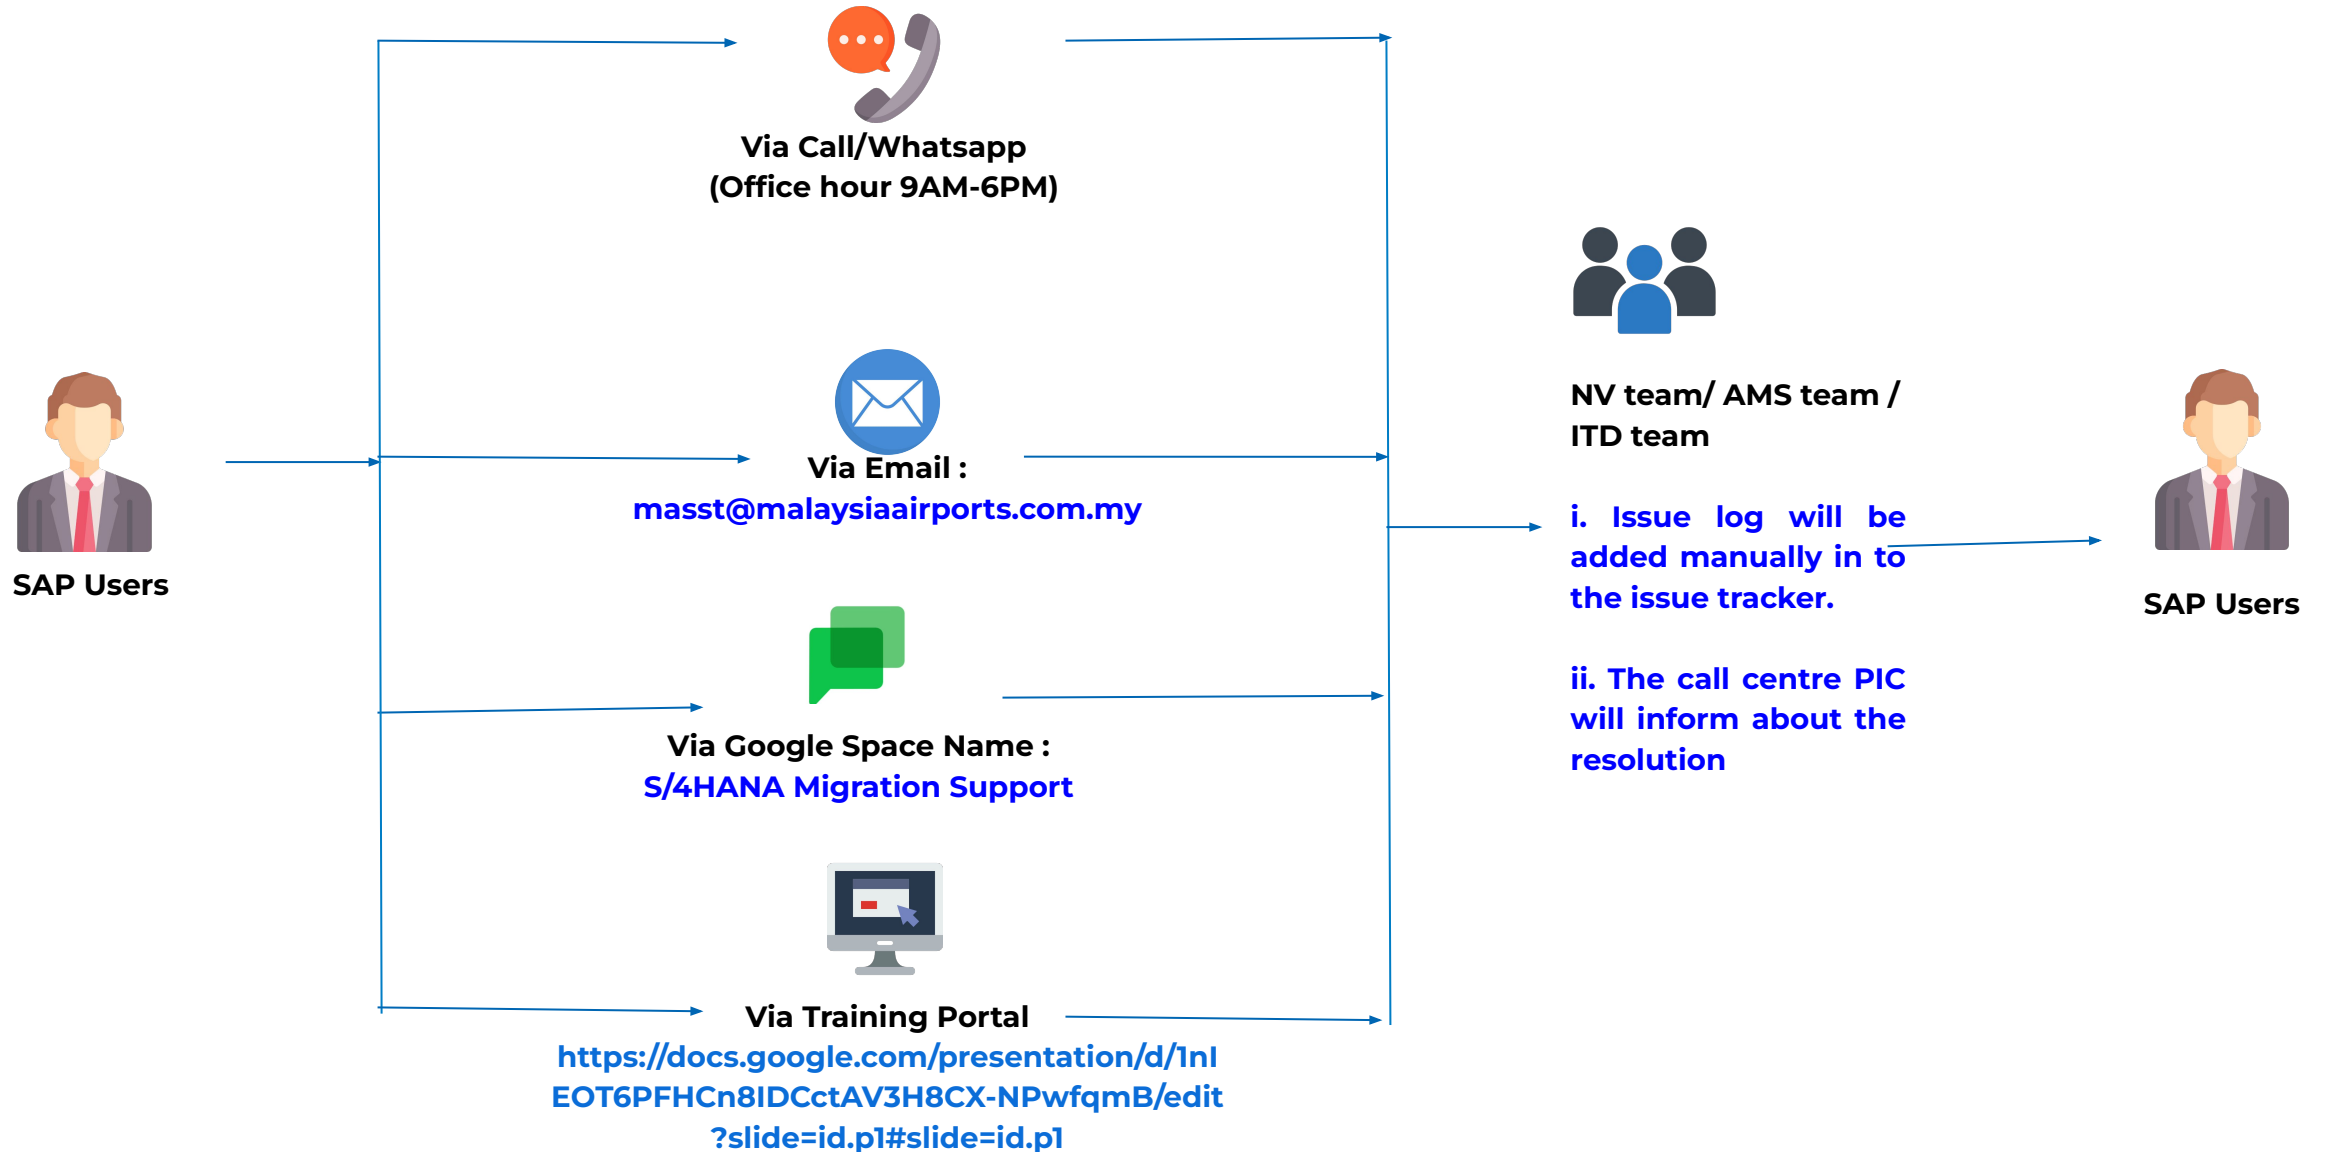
SAP Users

Via Call/Whatsapp
(Office hour 9AM-6PM)

Via Email :
masst@malaysiaairports.com.my

Via Google Space Name :
S/4HANA Migration Support

Via Training Portal
https://docs.google.com/presentation/d/1nI
EOT6PFHCn8IDCctAV3H8CX-NPwfqmB/edit
?slide=id.p1#slide=id.p1

NV team/ AMS team /
ITD team

i. Issue log will be added manually in to the issue tracker.

ii. The call centre PIC will inform about the resolution

SAP Users